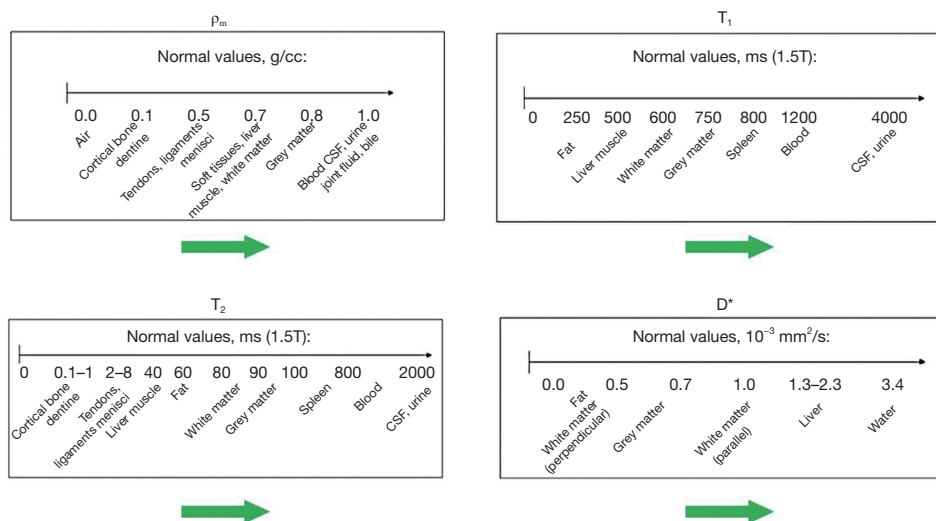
$\rho_m$

Normal values, g/cc:

0.0 0.1 0.5 0.7 0.8 1.0

Air
Cortical bone dentine
Tendons, ligaments menisci
Soft tissues, liver muscle, white matter
Grey matter
Blood CSF, urine joint fluid, bile

$T_1$

Normal values, ms (1.5T):

0 250 500 600 750 800 1200 4000

Fat
Liver muscle
White matter
Grey matter
Spleen
Blood
CSF, urine

$T_2$

Normal values, ms (1.5T):

0 0.1–1 2–8 40 60 80 90 100 800 2000

Cortical bone dentine
Tendons, ligaments menisci
Liver muscle
Fat
White matter
Grey matter
Spleen
Blood
CSF, urine

D*

Normal values, $10^{-3}$ mm$^2$/s:

0.0 0.5 0.7 1.0 1.3–2.3 3.4

Fat
White matter (perpendicular)
Grey matter
White matter (parallel)
Liver
Water